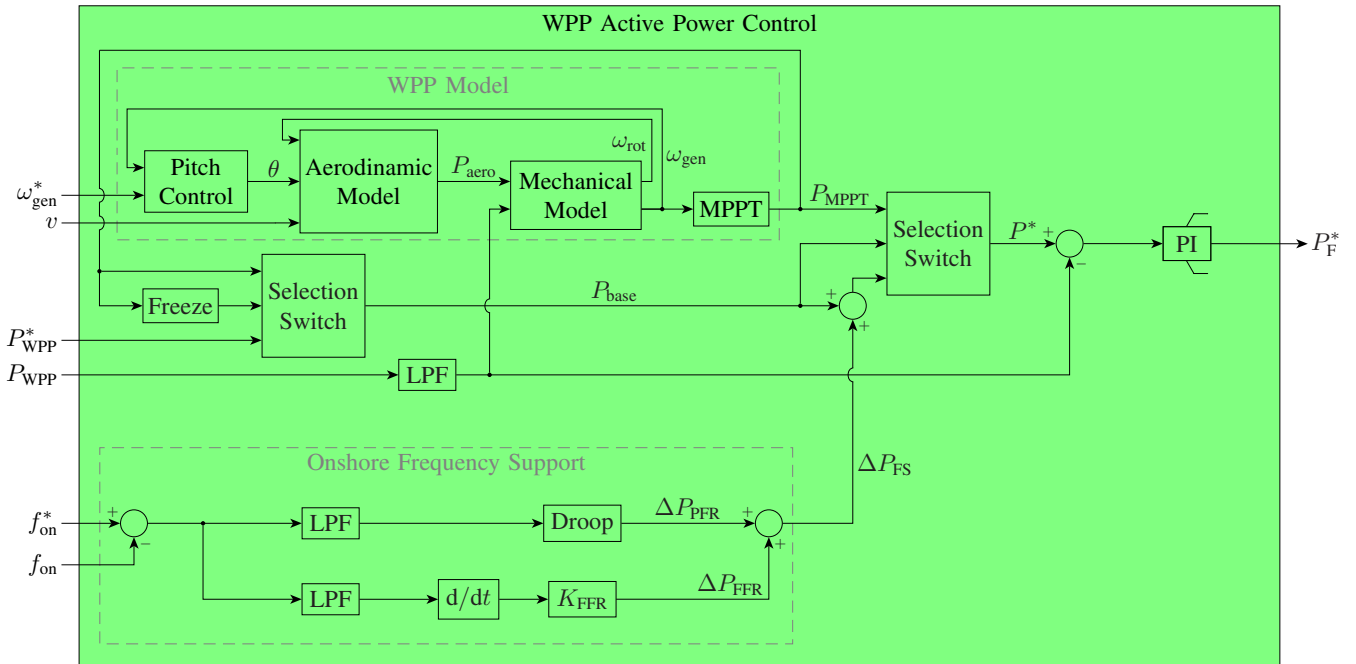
WPP Active Power Control

WPP Model

Pitch Control

$\theta$

Aerodinamic Model

$P_{\text{aero}}$

Mechanical Model

$\omega_{\text{rot}}$

$\omega_{\text{gen}}$

MPPT

$P_{\text{MPPT}}$

Selection Switch

$P^*$

+

−

PI

$P_{\text{F}}^*$

$\omega_{\text{gen}}^*$

$v$

Freeze

Selection Switch

$P_{\text{base}}$

+

+

$P_{\text{WPP}}^*$

$P_{\text{WPP}}$

LPF

Onshore Frequency Support

$\Delta P_{\text{FS}}$

$f_{\text{on}}^*$

+

−

$f_{\text{on}}$

LPF

Droop

$\Delta P_{\text{PFR}}$

+

+

LPF

d/d$t$

$K_{\text{FFR}}$

$\Delta P_{\text{FFR}}$